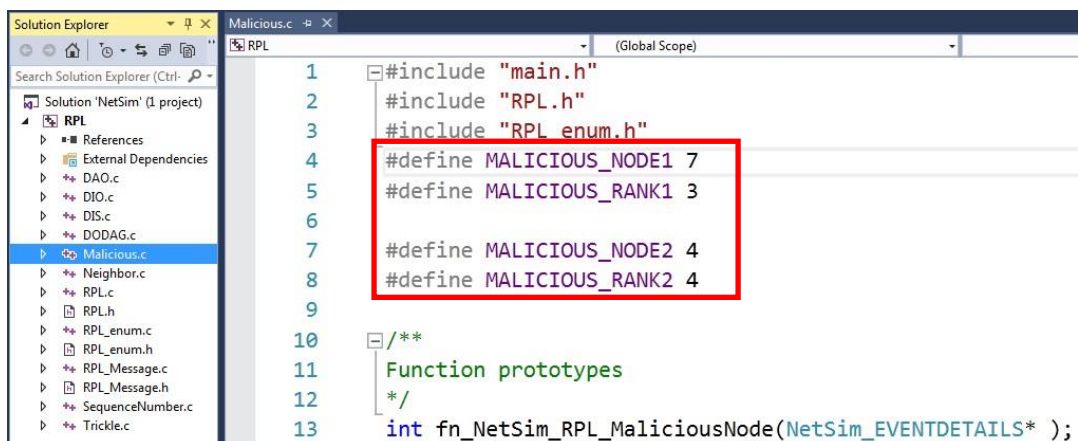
Solution Explorer
Search Solution Explorer (Ctrl-
Solution 'NetSim' (1 project)
RPL
References
External Dependencies
DAO.c
DIO.c
DIS.c
DODAG.c
Malicious.c
Neighbor.c
RPL.c
RPL.h
RPL_enum.c
RPL_enum.h
RPL_Message.c
RPL_Message.h
SequenceNumber.c
Trickle.c

Malicious.c
RPL
(Global Scope)

1 #include "main.h"
2 #include "RPL.h"
3 #include "RPL_enum.h"
4 #define MALICIOUS_NODE1 7
5 #define MALICIOUS_RANK1 3
6
7 #define MALICIOUS_NODE2 4
8 #define MALICIOUS_RANK2 4
9
10 /**
11 Function prototypes
12 */
13 int fn_NetSim_RPL_MaliciousNode(NetSim_EVENTDETAILS* );